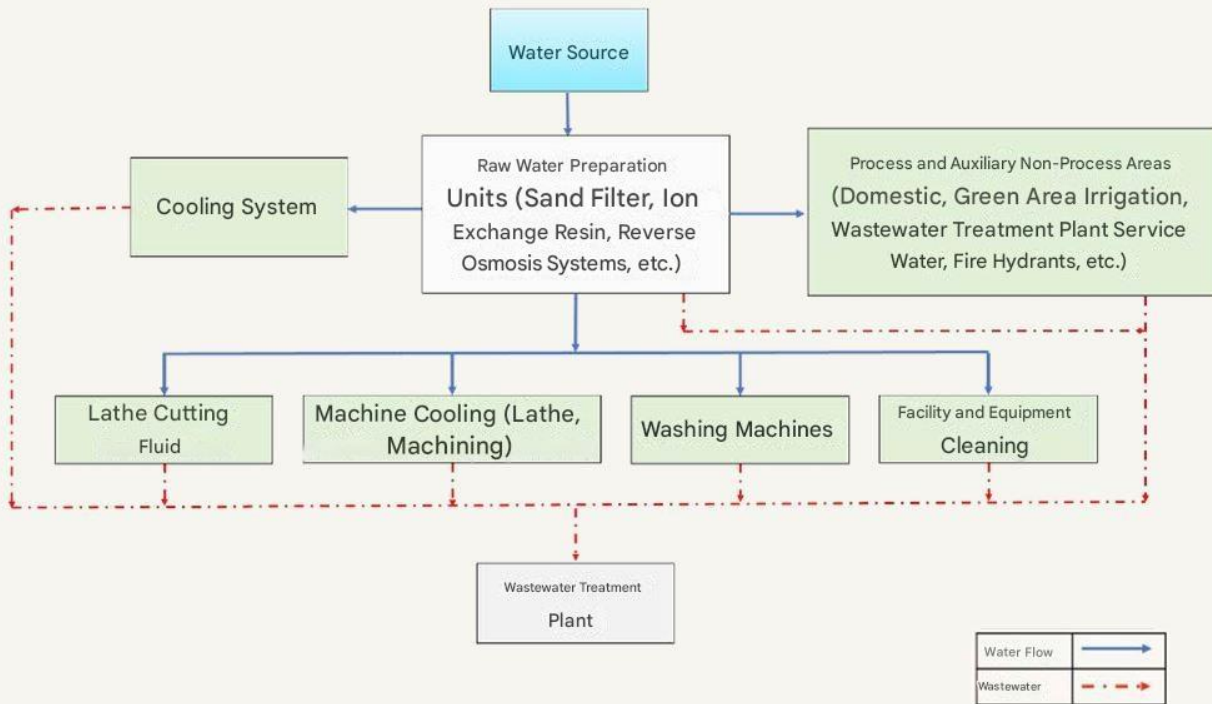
Water Source

Cooling System

Raw Water Preparation Units (Sand Filter, Ion Exchange Resin, Reverse Osmosis Systems, etc.)

Process and Auxiliary Non-Process Areas (Domestic, Green Area Irrigation, Wastewater Treatment Plant Service Water, Fire Hydrants, etc.)

Lathe Cutting Fluid

Machine Cooling (Lathe, Machining)

Washing Machines

Facility and Equipment Cleaning

Wastewater Treatment Plant

| Water Flow | |
|---|---|
| Wastewater | |